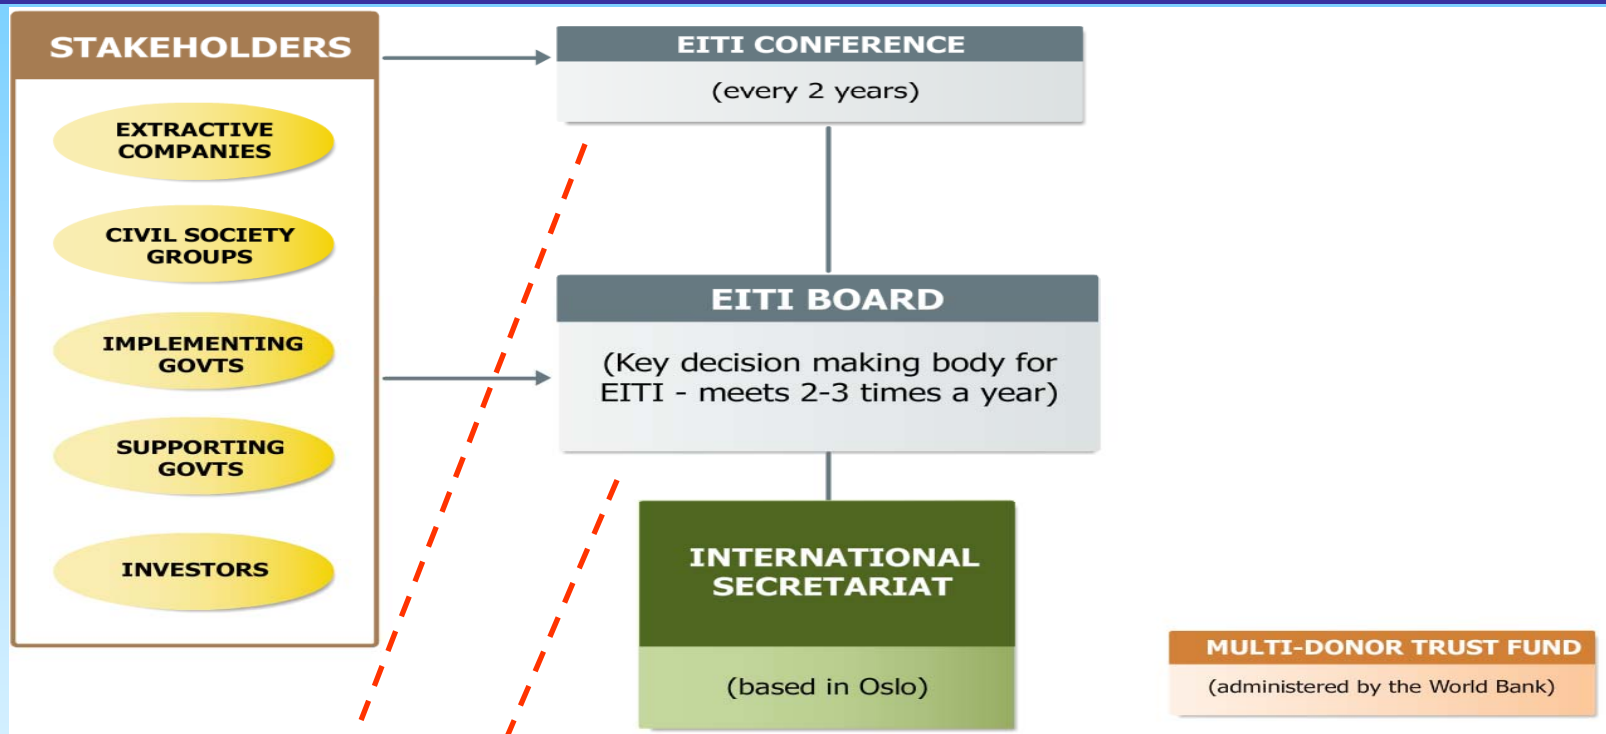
STAKEHOLDERS

EXTRACTIVE COMPANIES

CIVIL SOCIETY GROUPS

IMPLEMENTING GOVTS

SUPPORTING GOVTS

INVESTORS

EITI CONFERENCE

(every 2 years)

EITI BOARD

(Key decision making body for EITI - meets 2-3 times a year)

INTERNATIONAL SECRETARIAT

(based in Oslo)

MULTI-DONOR TRUST FUND

(administered by the World Bank)